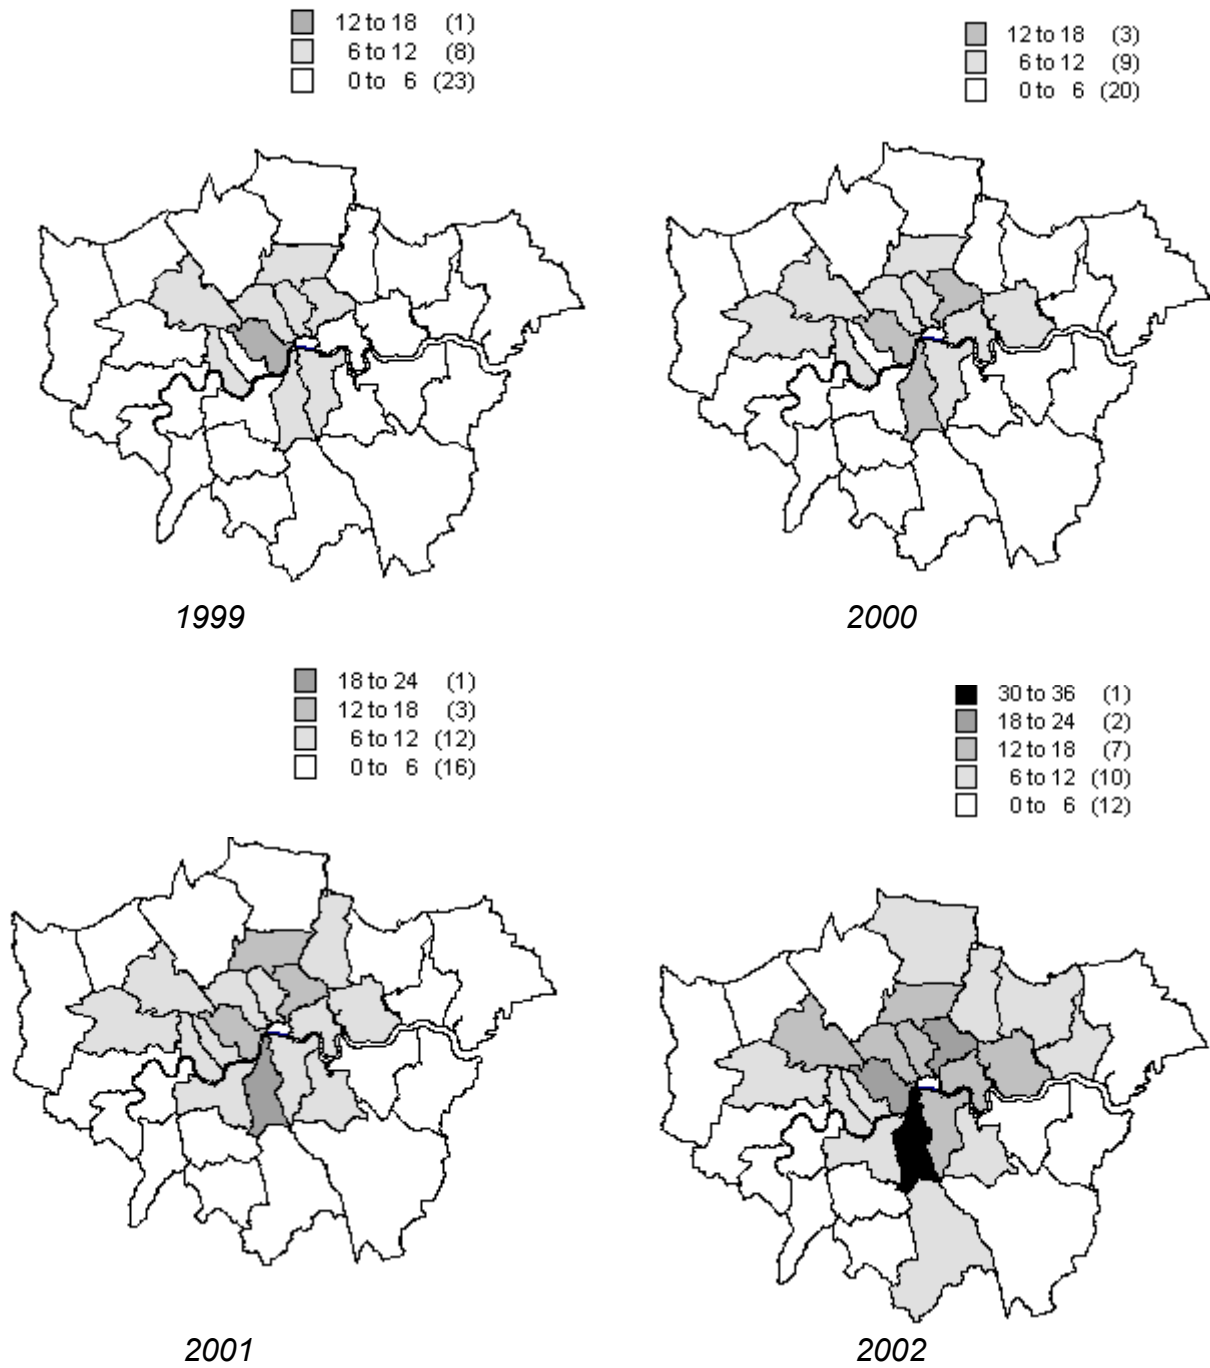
12 to 18 (1)
6 to 12 (8)
0 to 6 (23)

1999

12 to 18 (3)
6 to 12 (9)
0 to 6 (20)

2000

18 to 24 (1)
12 to 18 (3)
6 to 12 (12)
0 to 6 (16)

2001

30 to 36 (1)
18 to 24 (2)
12 to 18 (7)
6 to 12 (10)
0 to 6 (12)

2002